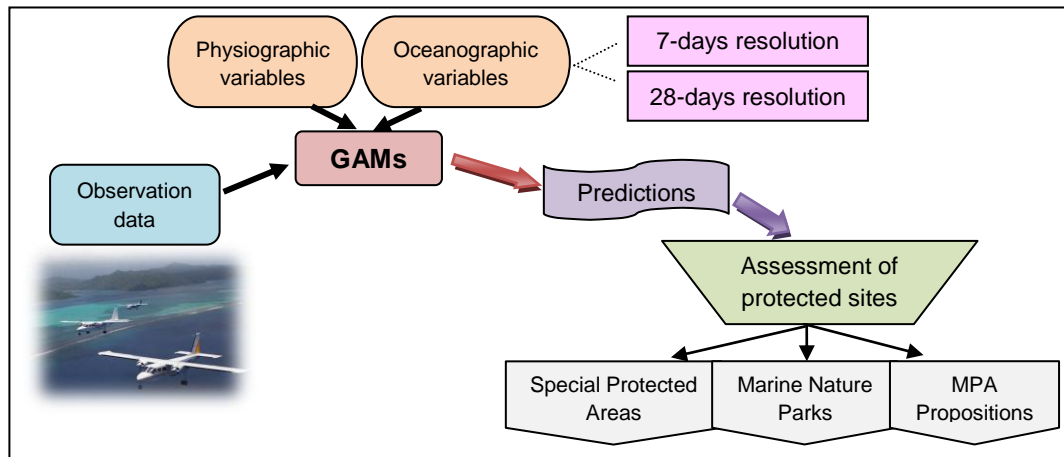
Physiographic variables

Oceanographic variables

7-days resolution

28-days resolution

GAMs

Observation data

Predictions

Assessment of protected sites

Special Protected Areas

Marine Nature Parks

MPA Propositions